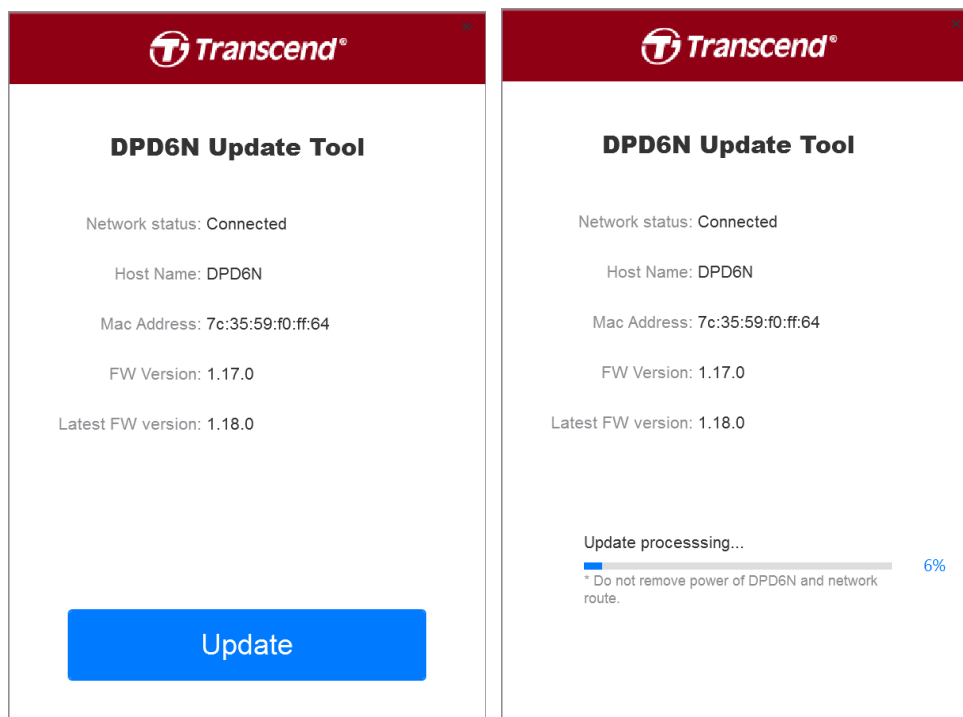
Transcend®

DPD6N Update Tool

Network status: Connected

Host Name: DPD6N

Mac Address: 7c:35:59:f0:ff:64

FW Version: 1.17.0

Latest FW version: 1.18.0

Update

Transcend®

DPD6N Update Tool

Network status: Connected

Host Name: DPD6N

Mac Address: 7c:35:59:f0:ff:64

FW Version: 1.17.0

Latest FW version: 1.18.0

Update processsing...

6%

* Do not remove power of DPD6N and network route.